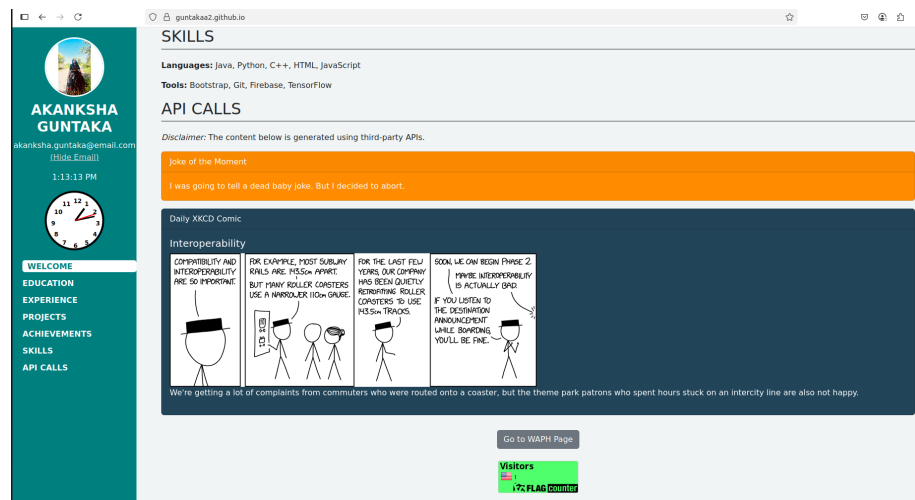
guntakaa2.github.io

AKANKSHA GUNTAKA
akanksha.guntaka@email.com
(Hide Email)
1:13:13 PM

12 1 2 3 4 5 6 7 8 9 10 11

WELCOME
EDUCATION
EXPERIENCE
PROJECTS
ACHIEVEMENTS
SKILLS
API CALLS

SKILLS

**Languages:** Java, Python, C++, HTML, JavaScript

**Tools:** Bootstrap, Git, Firebase, TensorFlow

API CALLS

*Disclaimer:* The content below is generated using third-party APIs.

Joke of the Moment

I was going to tell a dead baby joke. But I decided to abort.

Daily XKCD Comic

Interoperability

COMPATIBILITY AND INTEROPERABILITY ARE SO IMPORTANT.

FOR EXAMPLE, MOST SUBWAY RAILS ARE 143.5cm APART. BUT MANY ROLLER COASTERS USE A NARROWER 110cm GAUGE.

FOR THE LAST FEW YEARS, OUR COMPANY HAS BEEN QUIETLY RETROFITTING ROLLER COASTERS TO USE 143.5cm TRACKS.

SOON, WE CAN BEGIN PHASE 2
MAYBE INTEROPERABILITY IS ACTUALLY BAD.
IF YOU LISTEN TO THE DESTINATION ANNOUNCEMENT WHILE BOARDING, YOU'LL BE FINE.

We're getting a lot of complaints from commuters who were routed onto a coaster, but the theme park patrons who spent hours stuck on an intercity line are also not happy.

Go to WAPH Page

Visitors
1
FLAG counter